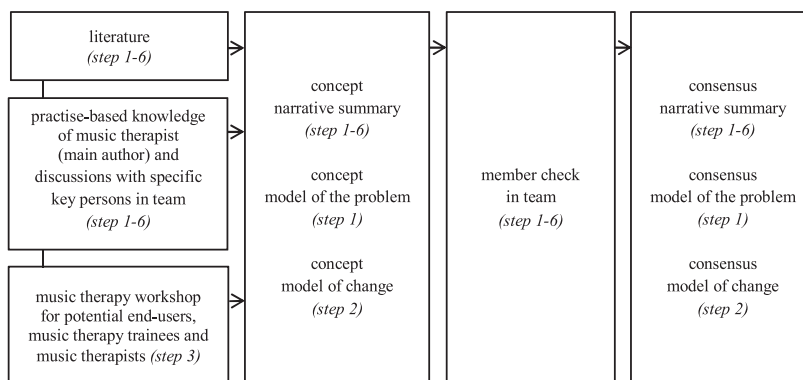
literature
*(step 1-6)*

practise-based knowledge of music therapist (main author) and discussions with specific key persons in team
*(step 1-6)*

music therapy workshop for potential end-users, music therapy trainees and music therapists *(step 3)*

concept
narrative summary
*(step 1-6)*

concept
model of the problem
*(step 1)*

concept
model of change
*(step 2)*

member check
in team
*(step 1-6)*

consensus
narrative summary
*(step 1-6)*

consensus
model of the problem
*(step 1)*

consensus
model of change
*(step 2)*